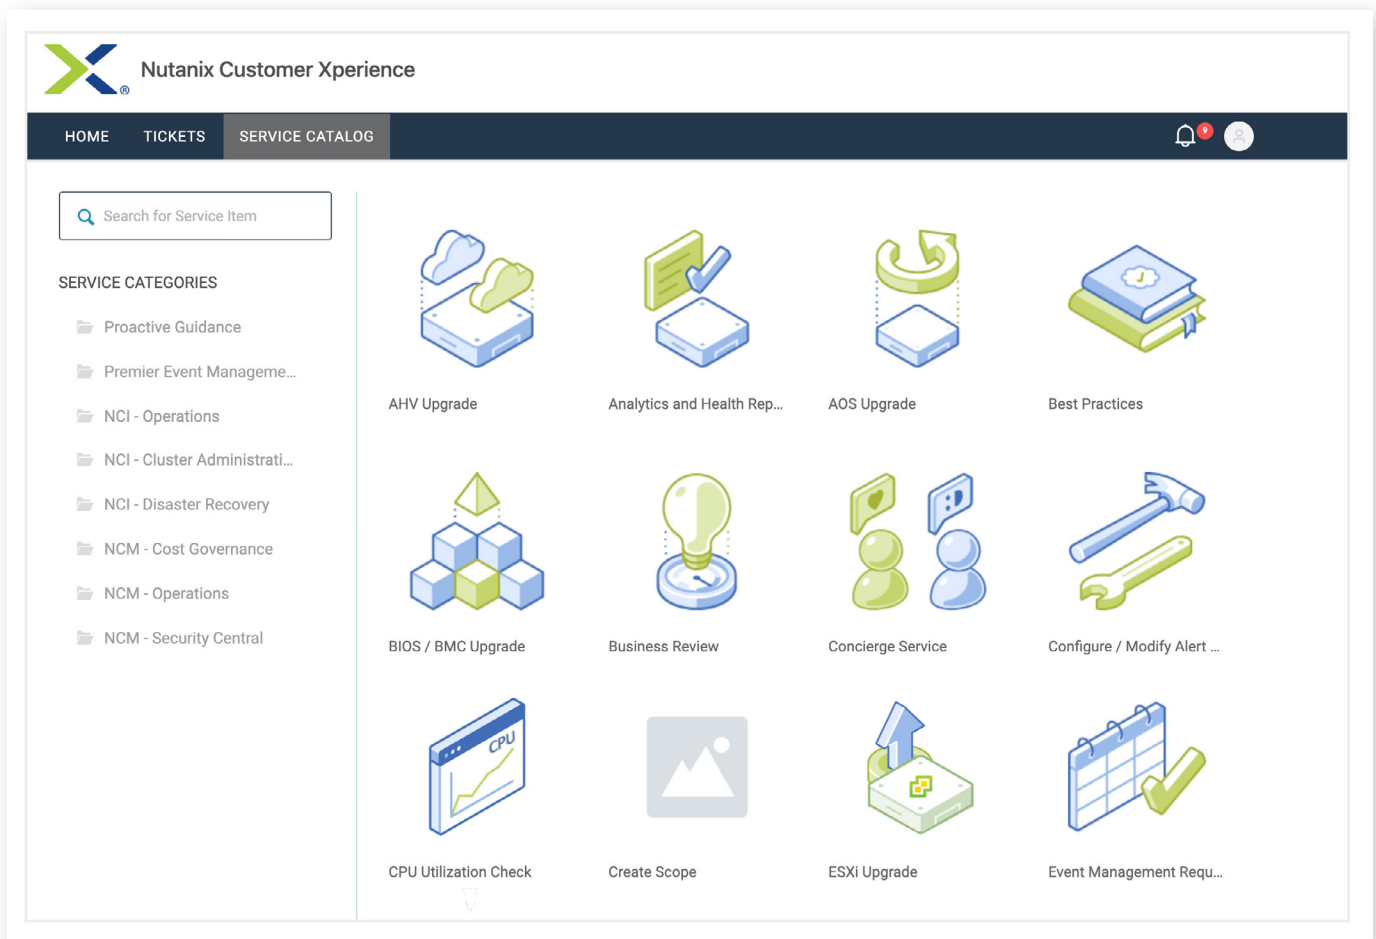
Nutanix Customer Xperience

HOME TICKETS SERVICE CATALOG

9

Search for Service Item

SERVICE CATEGORIES

Proactive Guidance

Premier Event Manageme...

NCI - Operations

NCI - Cluster Administrati...

NCI - Disaster Recovery

NCM - Cost Governance

NCM - Operations

NCM - Security Central

AHV Upgrade

Analytics and Health Rep...

AOS Upgrade

Best Practices

BIOS / BMC Upgrade

Business Review

Concierge Service

Configure / Modify Alert ...

CPU

CPU Utilization Check

Create Scope

ESXi Upgrade

Event Management Requ...